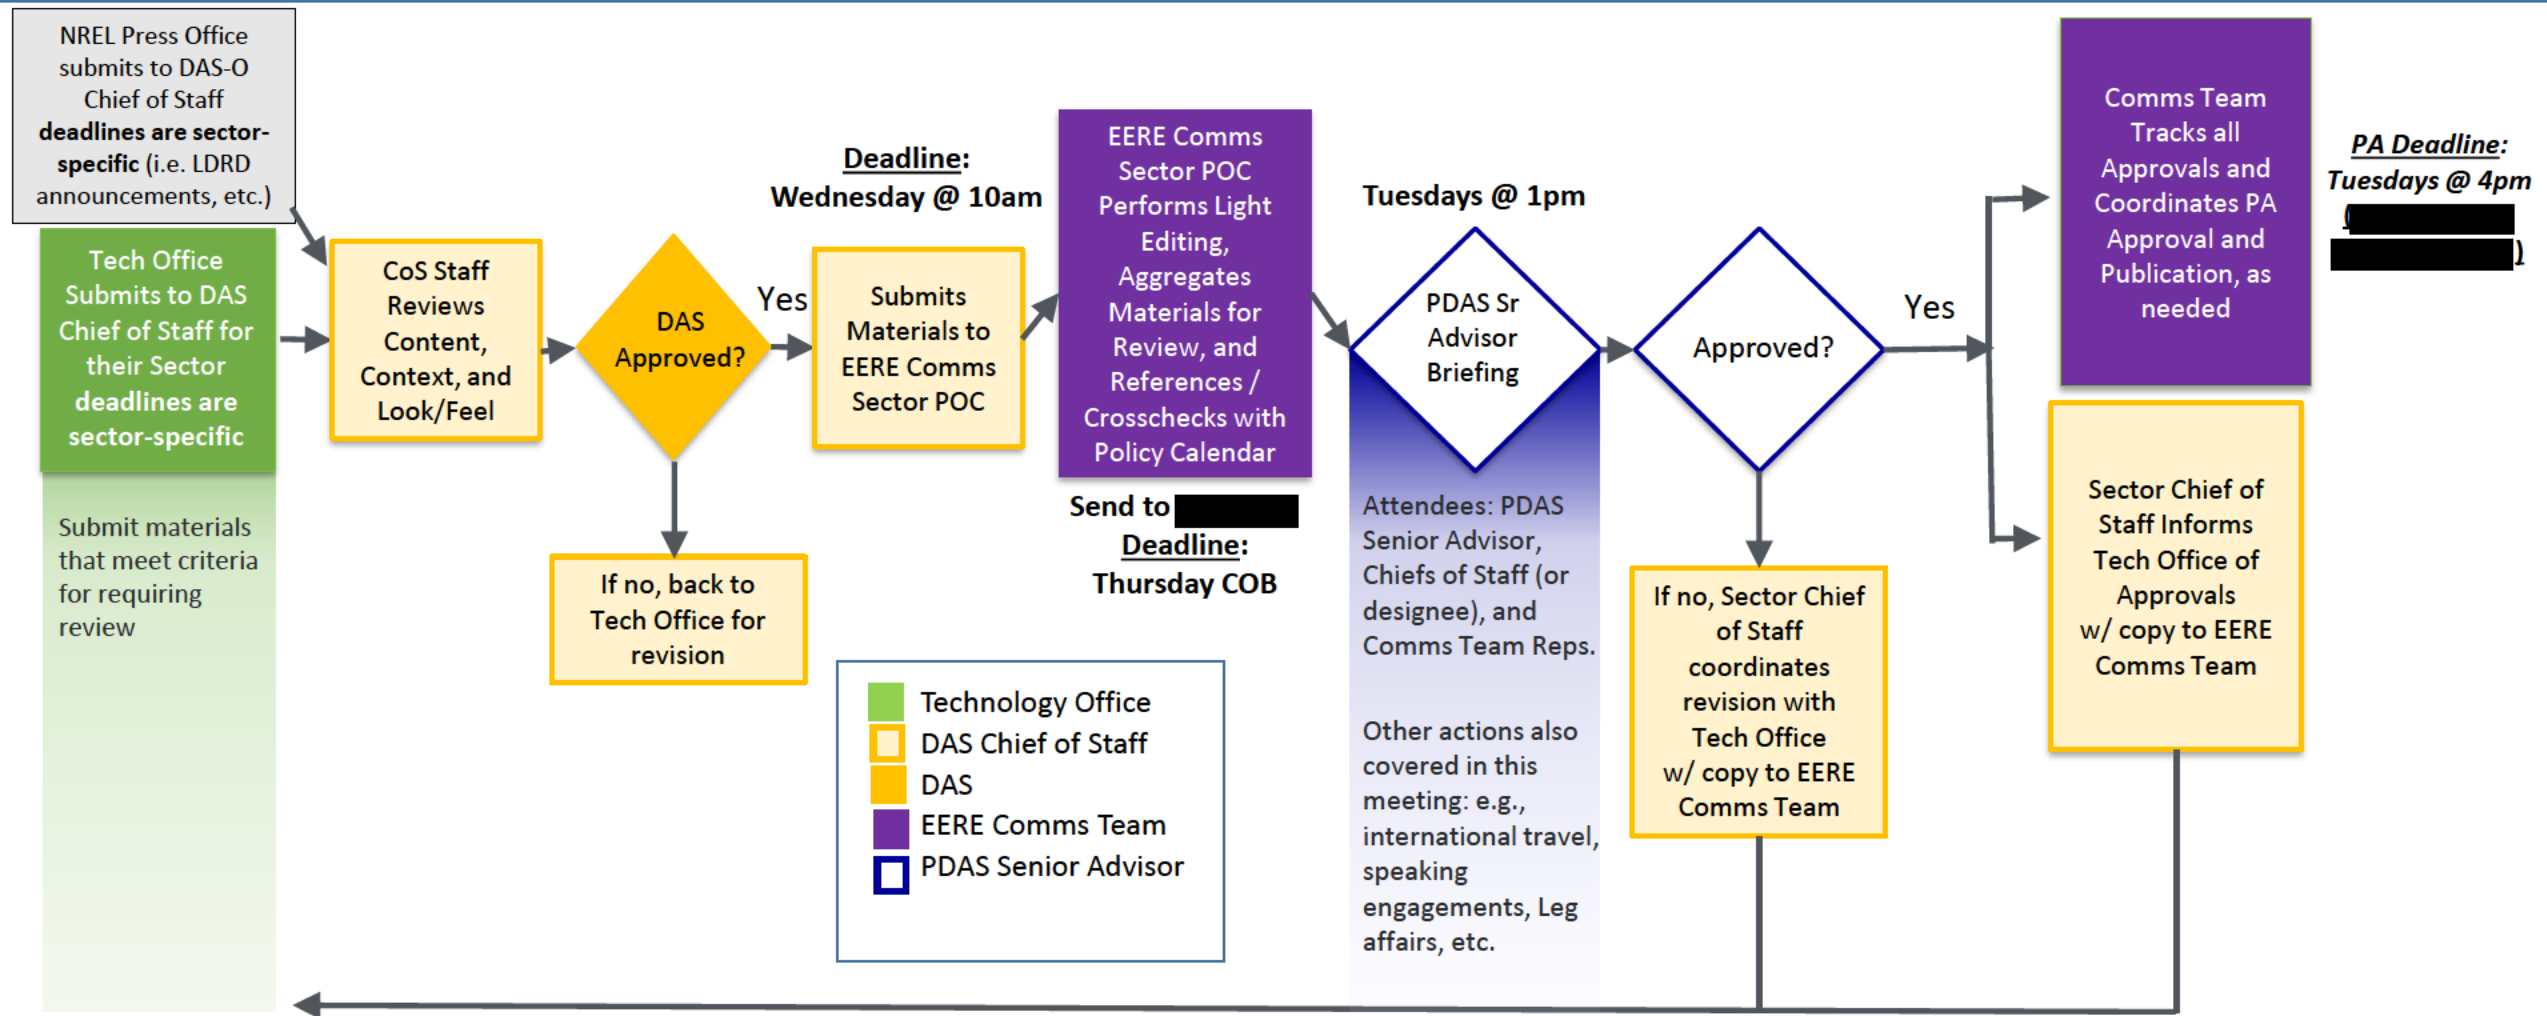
NREL Press Office submits to DAS-O Chief of Staff **deadlines are sector-specific** (i.e. LDRD announcements, etc.)

Tech Office Submits to DAS Chief of Staff for their Sector deadlines are sector-specific

Submit materials that meet criteria for requiring review

CoS Staff Reviews Content, Context, and Look/Feel

DAS Approved?

Yes

If no, back to Tech Office for revision

Deadline: Wednesday @ 10am

Submits Materials to EERE Comms Sector POC

EERE Comms Sector POC Performs Light Editing, Aggregates Materials for Review, and References / Crosschecks with Policy Calendar

Send to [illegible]

Deadline: Thursday COB

Tuesdays @ 1pm

PDAS Sr Advisor Briefing

Attendees: PDAS Senior Advisor, Chiefs of Staff (or designee), and Comms Team Reps.

Other actions also covered in this meeting: e.g., international travel, speaking engagements, Leg affairs, etc.

Approved?

If no, Sector Chief of Staff coordinates revision with Tech Office w/ copy to EERE Comms Team

Yes

Comms Team Tracks all Approvals and Coordinates PA Approval and Publication, as needed

PA Deadline: Tuesdays @ 4pm ([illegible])

Sector Chief of Staff Informs Tech Office of Approvals w/ copy to EERE Comms Team

Technology Office
DAS Chief of Staff
DAS
EERE Comms Team
PDAS Senior Advisor